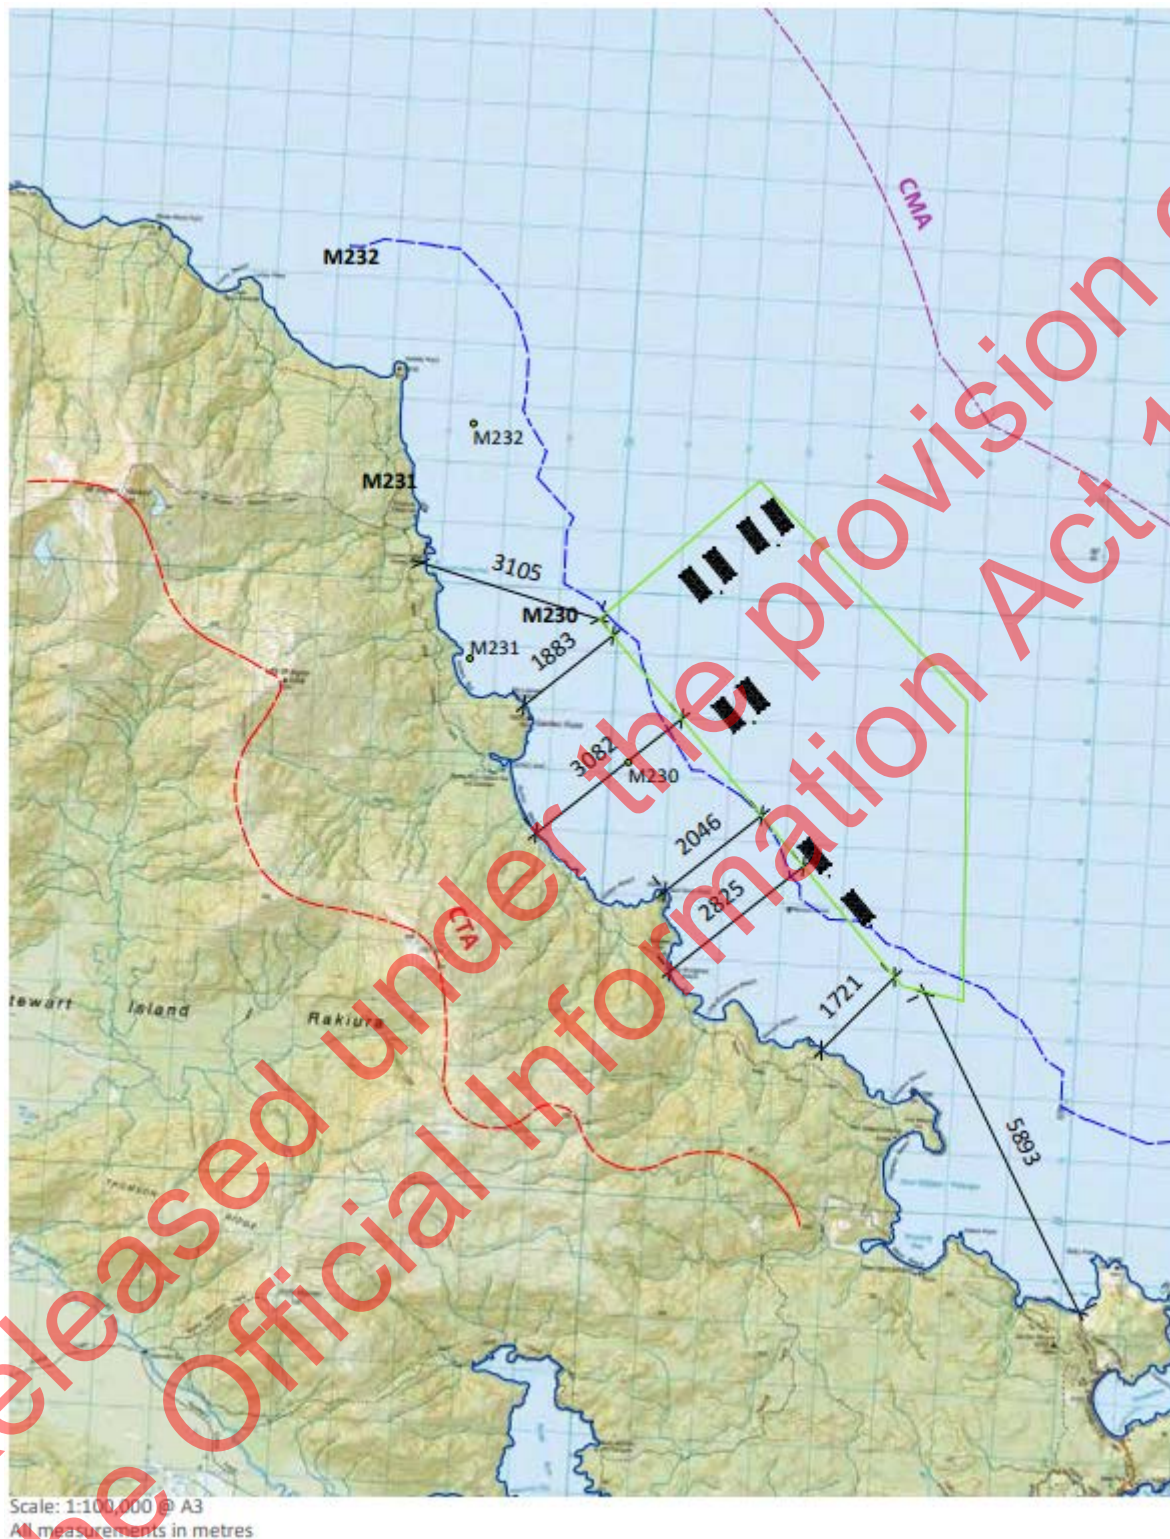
CMA

M232

M232

M231

3105

M230

M231

1883

3082

M230

2046

2825

1721

5893

CTA

tewart Island Rakiura

Released under the provision of the Official Information Act 1

Scale: 1:100,000 @ A3
All measurements in metres